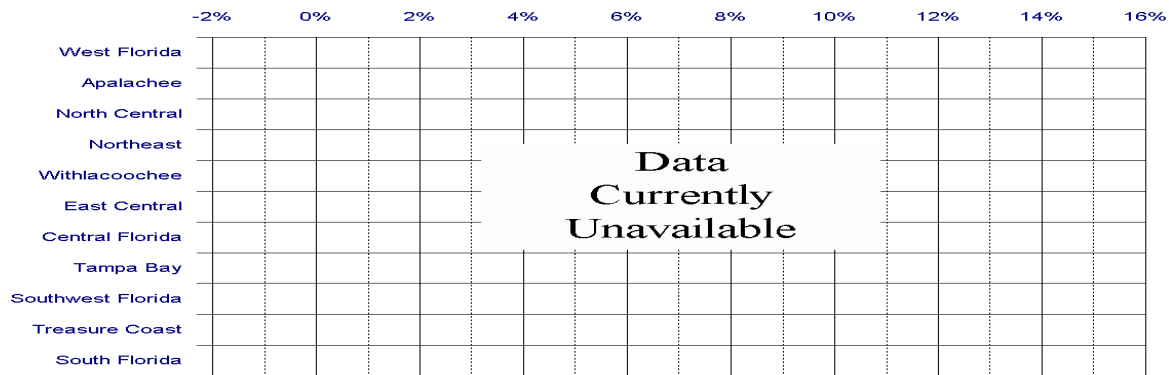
-2% 0% 2% 4% 6% 8% 10% 12% 14% 16%

West Florida
Apalachee
North Central
Northeast
Withlacoochee
East Central
Central Florida
Tampa Bay
Southwest Florida
Treasure Coast
South Florida

Data Currently Unavailable